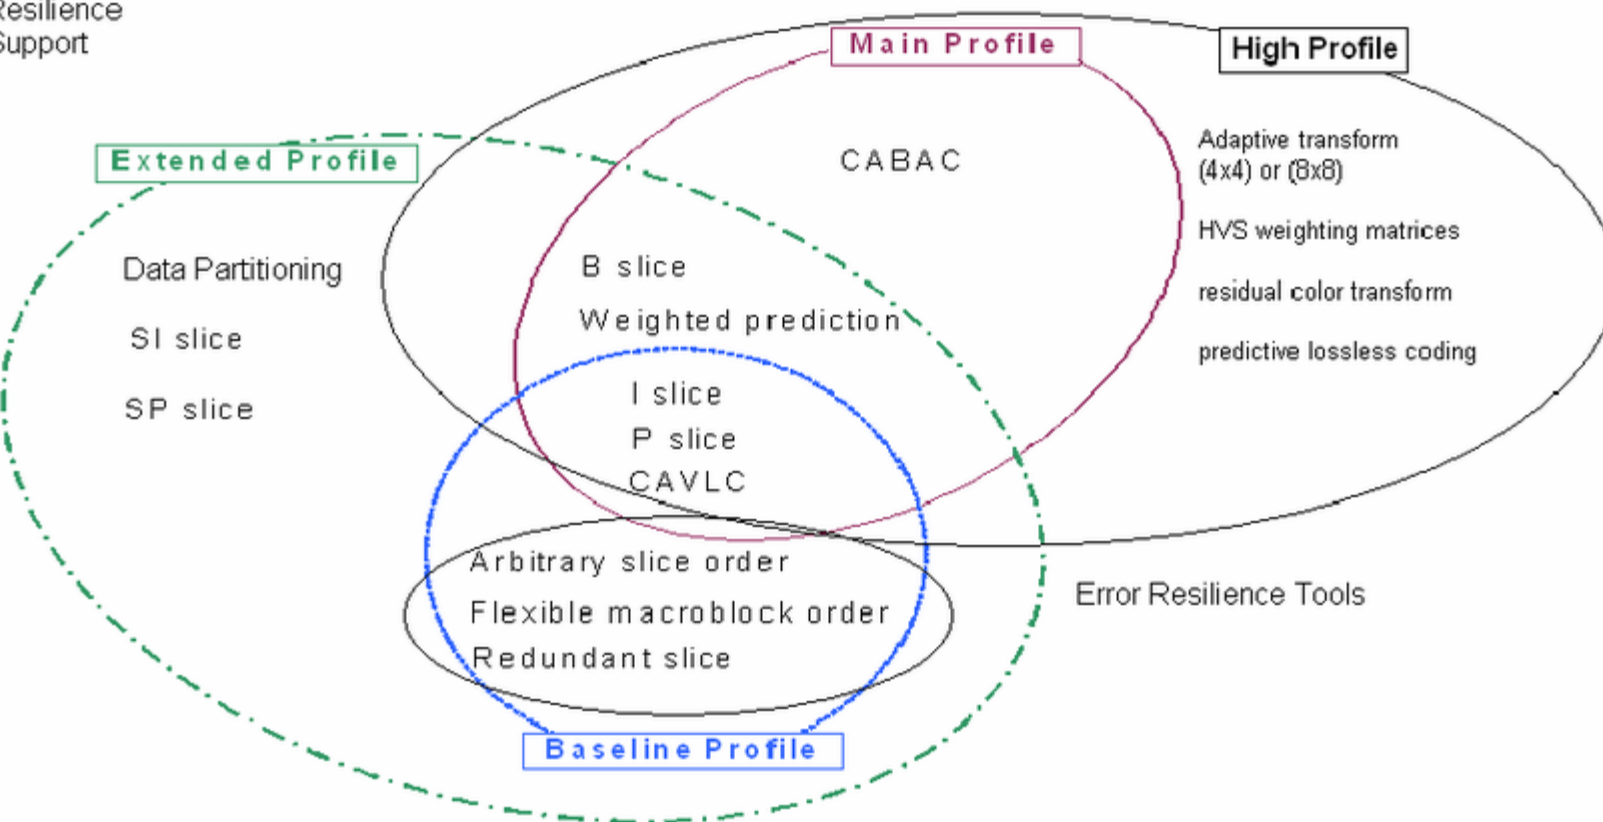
Resilience
Support

Main Profile

High Profile

Extended Profile

CABAC

Adaptive transform (4x4) or (8x8)

HVS weighting matrices

residual color transform

predictive lossless coding

Data Partitioning

SI slice

SP slice

B slice

Weighted prediction

I slice

P slice

CAVLC

Arbitrary slice order

Flexible macroblock order

Redundant slice

Error Resilience Tools

Baseline Profile